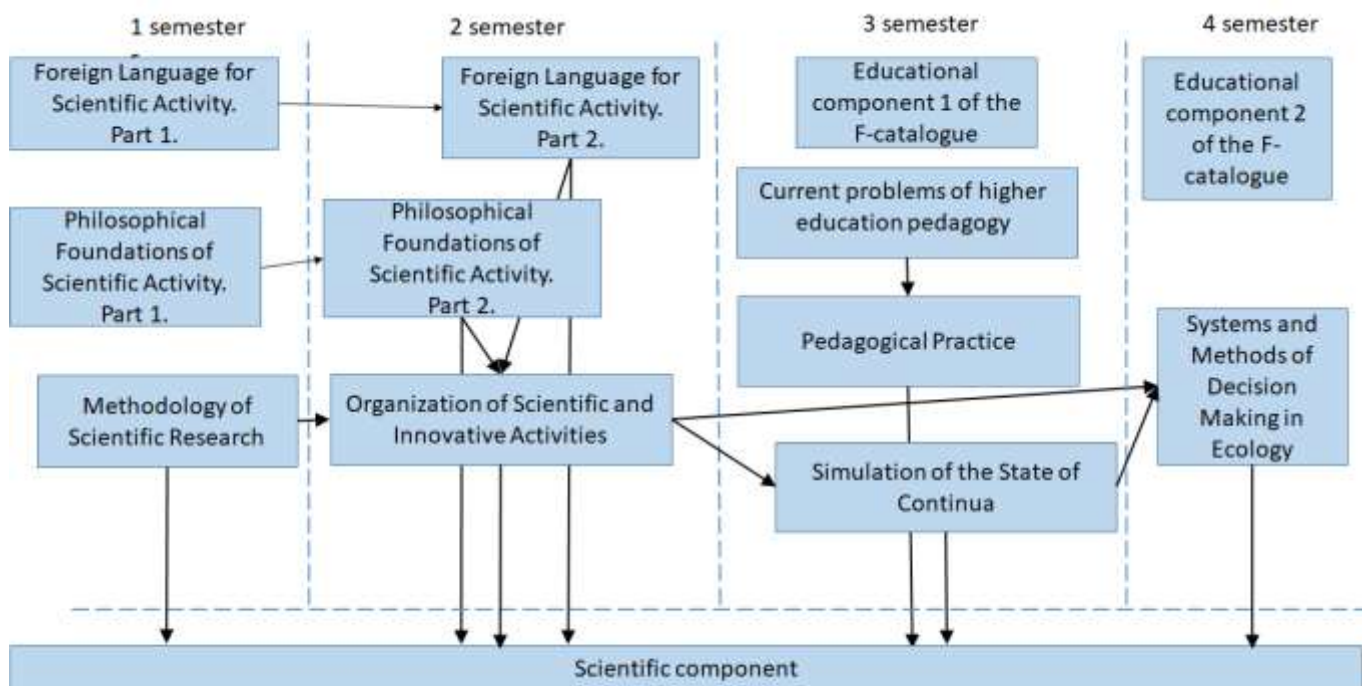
1 semester

2 semester

3 semester

4 semester

Foreign Language for Scientific Activity. Part 1.

Foreign Language for Scientific Activity. Part 2.

Educational component 1 of the F-catalogue

Educational component 2 of the F-catalogue

Current problems of higher education pedagogy

Philosophical Foundations of Scientific Activity. Part 1.

Philosophical Foundations of Scientific Activity. Part 2.

Pedagogical Practice

Systems and Methods of Decision Making in Ecology

Methodology of Scientific Research

Organization of Scientific and Innovative Activities

Simulation of the State of Continua

Scientific component